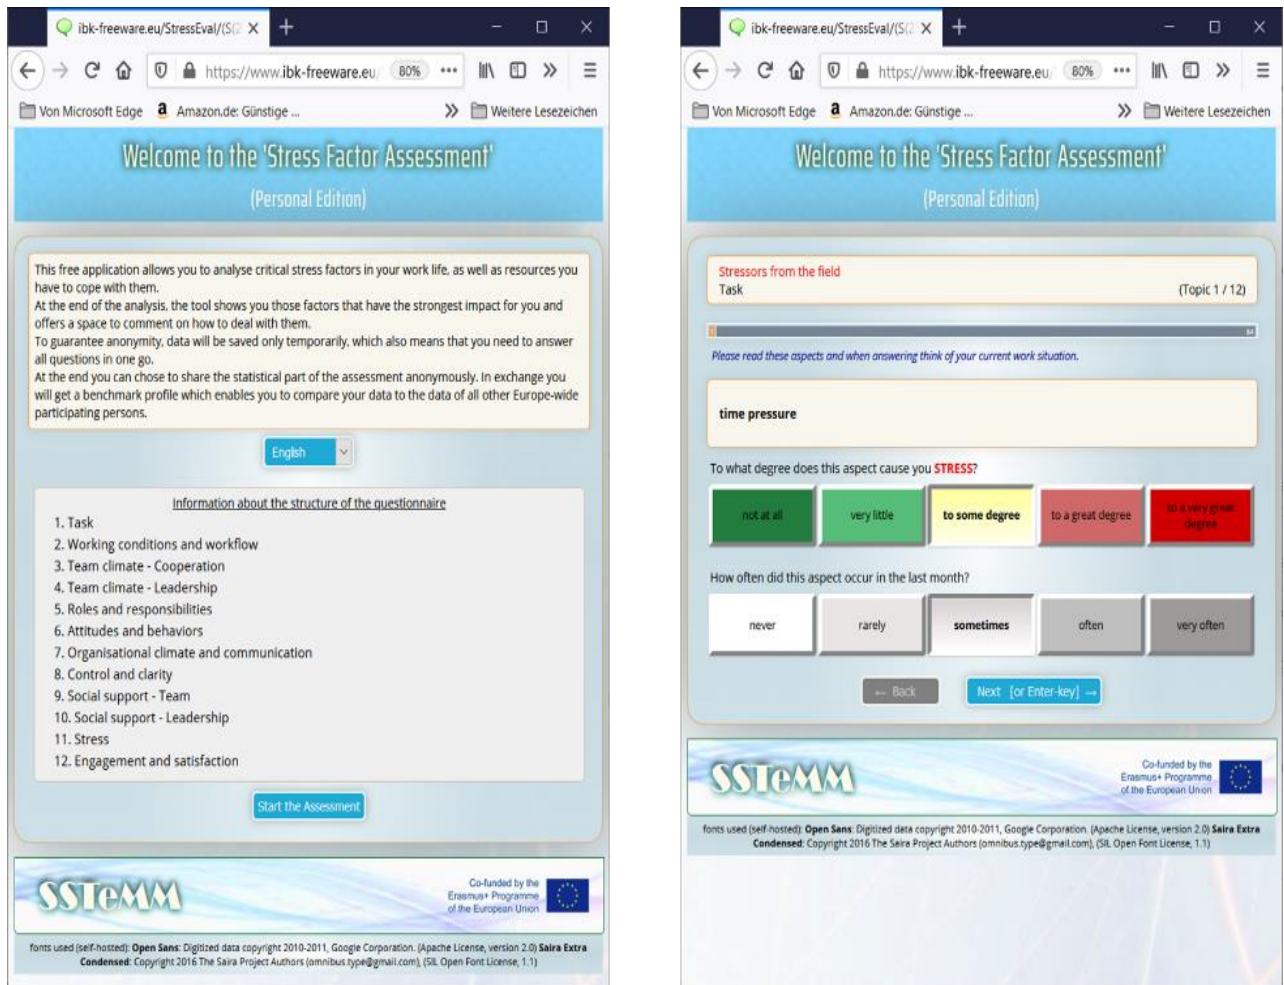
ibk-freeware.eu/StressEval/(S(
+
https://www.ibk-freeware.eu/ 80% •••
Von Microsoft Edge Amazon.de: Günstige ...
» Weitere Lesezeichen

Welcome to the 'Stress Factor Assessment'
(Personal Edition)

This free application allows you to analyse critical stress factors in your work life, as well as resources you have to cope with them.
At the end of the analysis, the tool shows you those factors that have the strongest impact for you and offers a space to comment on how to deal with them.
To guarantee anonymity, data will be saved only temporarily, which also means that you need to answer all questions in one go.
At the end you can chose to share the statistical part of the assessment anonymously. In exchange you will get a benchmark profile which enables you to compare your data to the data of all other Europe-wide participating persons.

English

Information about the structure of the questionnaire
1. Task
2. Working conditions and workflow
3. Team climate - Cooperation
4. Team climate - Leadership
5. Roles and responsibilities
6. Attitudes and behaviors
7. Organisational climate and communication
8. Control and clarity
9. Social support - Team
10. Social support - Leadership
11. Stress
12. Engagement and satisfaction

Start the Assessment

SSTeMM
Co-funded by the Erasmus+ Programme of the European Union

fonts used (self-hosted): Open Sans: Digitized data copyright 2010-2011, Google Corporation. (Apache License, version 2.0) Saira Extra Condensed: Copyright 2016 The Saira Project Authors (omnibus.type@gmail.com), (SIL Open Font License, 1.1)

ibk-freeware.eu/StressEval/(S(
+
https://www.ibk-freeware.eu/ 80% •••
Von Microsoft Edge Amazon.de: Günstige ...
» Weitere Lesezeichen

Welcome to the 'Stress Factor Assessment'
(Personal Edition)

Stressors from the field
Task
(Topic 1 / 12)

Please read these aspects and when answering think of your current work situation.

time pressure

To what degree does this aspect cause you STRESS?
not at all
very little
to some degree
to a great degree
to a very great degree

How often did this aspect occur in the last month?
never
rarely
sometimes
often
very often

← Back
Next [or Enter-key] →

SSTeMM
Co-funded by the Erasmus+ Programme of the European Union

fonts used (self-hosted): Open Sans: Digitized data copyright 2010-2011, Google Corporation. (Apache License, version 2.0) Saira Extra Condensed: Copyright 2016 The Saira Project Authors (omnibus.type@gmail.com), (SIL Open Font License, 1.1)